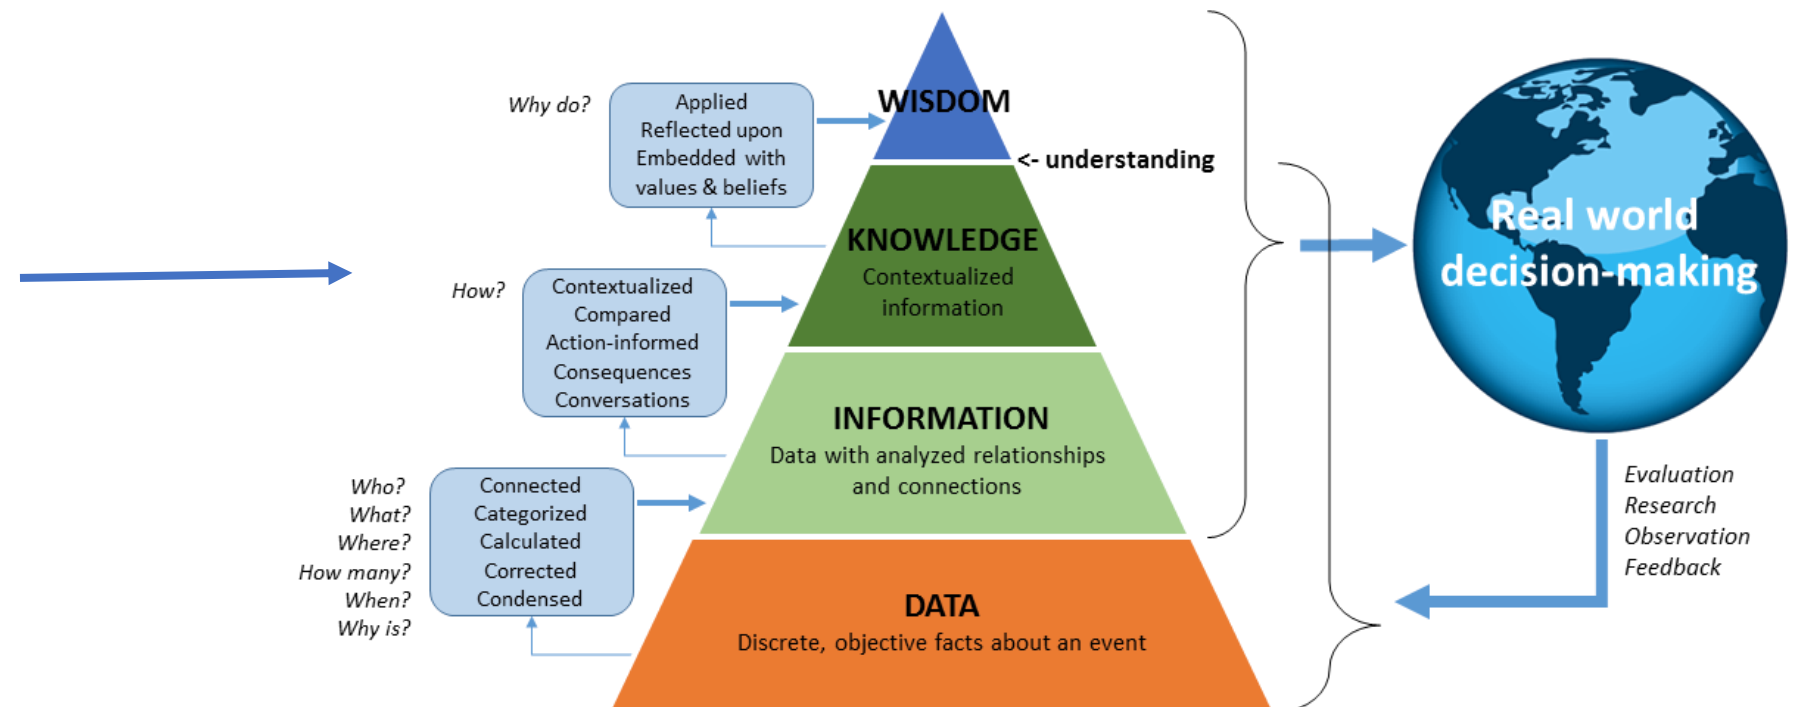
Why do?

Applied
Reflected upon
Embedded with
values & beliefs

WISDOM

<- understanding

KNOWLEDGE
Contextualized
information

How?

Contextualized
Compared
Action-informed
Consequences
Conversations

INFORMATION
Data with analyzed relationships and connections

Who?
What?
Where?
How many?
When?
Why is?

Connected
Categorized
Calculated
Corrected
Condensed

DATA
Discrete, objective facts about an event

Real world
decision-making

Evaluation
Research
Observation
Feedback